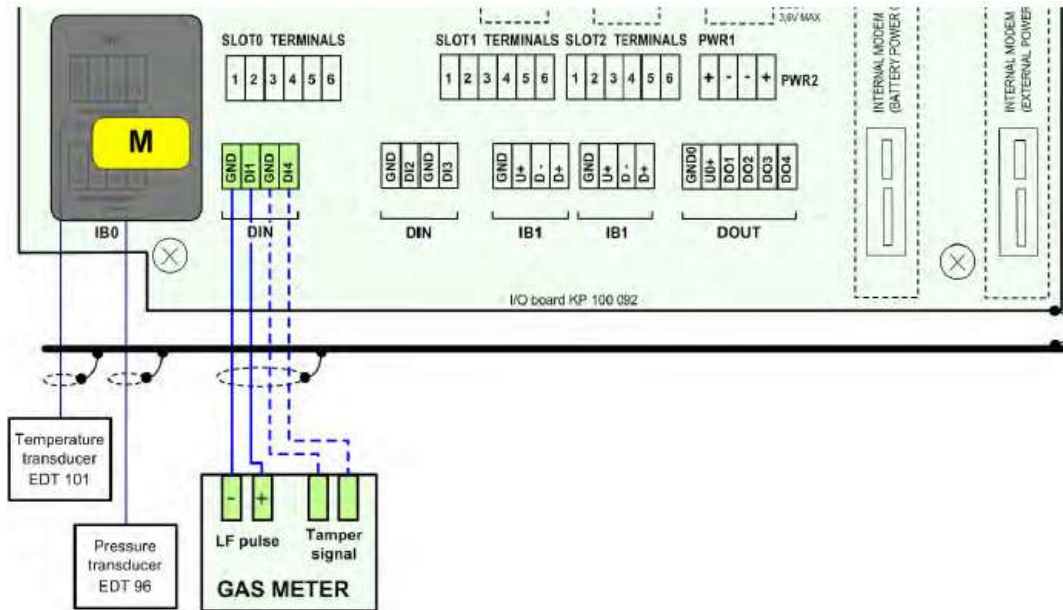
3,6V MAX

INTERNAL MODEM (BATTERY POWER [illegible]

INTERNAL MODEM (EXTERNAL POWER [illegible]

M

IB0

SLOT0 TERMINALS

| 1 | 2 | 3 | 4 | 5 | 6 |
|---|---|---|---|---|---|

SLOT1 TERMINALS

| 1 | 2 | 3 | 4 | 5 | 6 |
|---|---|---|---|---|---|

SLOT2 TERMINALS

| 1 | 2 | 3 | 4 | 5 | 6 |
|---|---|---|---|---|---|

PWR1

| + | - | - | + |
|---|---|---|---|

PWR2

GND DI1 GND DI4

DIN

GND DI2 GND DI3

DIN

GND U+ D- D+

IB1

GND U+ D- D+

IB1

GND0 U0+ DO1 DO2 DO3 DO4

DOUT

I/O board KP 100 092

Temperature transducer EDT 101

Pressure transducer EDT 96

-
+

LF pulse

Tamper signal

GAS METER